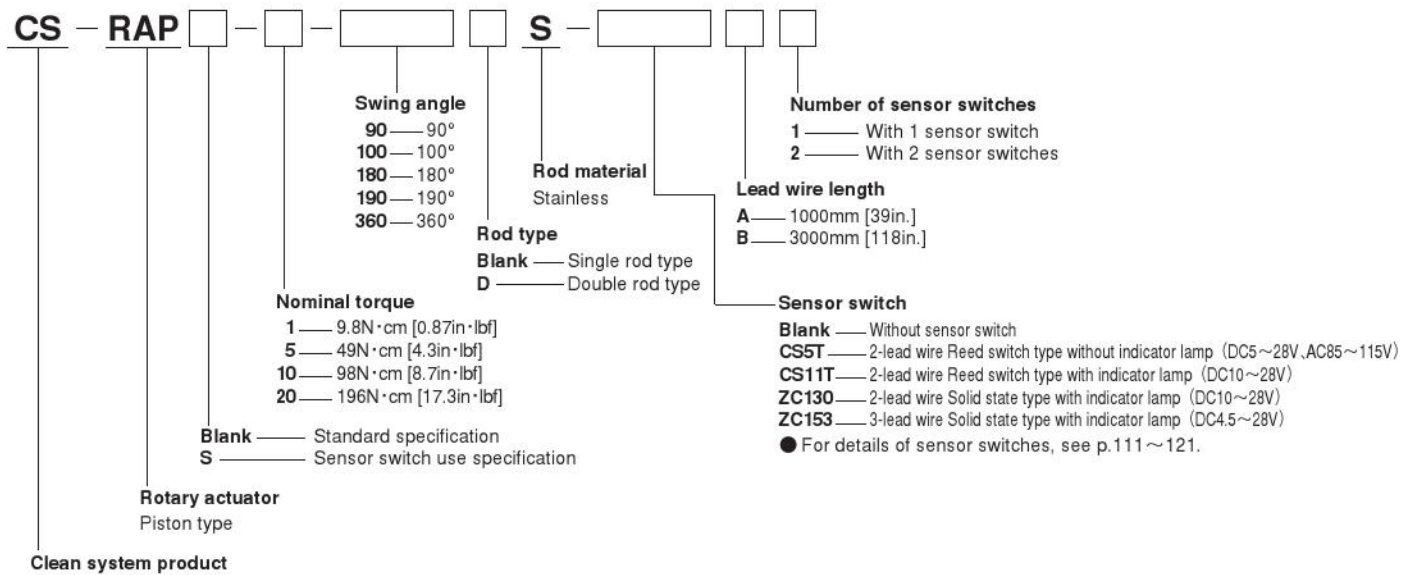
CS – RAP □ – □ – □ □ S – □ □ □

Swing angle
90 — 90°
100 — 100°
180 — 180°
190 — 190°
360 — 360°

Rod material
Stainless

Number of sensor switches
1 — With 1 sensor switch
2 — With 2 sensor switches

Lead wire length
A — 1000mm [39in.]
B — 3000mm [118in.]

Rod type
Blank — Single rod type
D — Double rod type

Nominal torque
1 — 9.8N·cm [0.87in·lbf]
5 — 49N·cm [4.3in·lbf]
10 — 98N·cm [8.7in·lbf]
20 — 196N·cm [17.3in·lbf]

Sensor switch
Blank — Without sensor switch
CS5T — 2-lead wire Reed switch type without indicator lamp (DC5～28V, AC85～115V)
CS11T — 2-lead wire Reed switch type with indicator lamp (DC10～28V)
ZC130 — 2-lead wire Solid state type with indicator lamp (DC10～28V)
ZC153 — 3-lead wire Solid state type with indicator lamp (DC4.5～28V)
● For details of sensor switches, see p.111～121.

Blank — Standard specification
S — Sensor switch use specification

Rotary actuator
Piston type

Clean system product